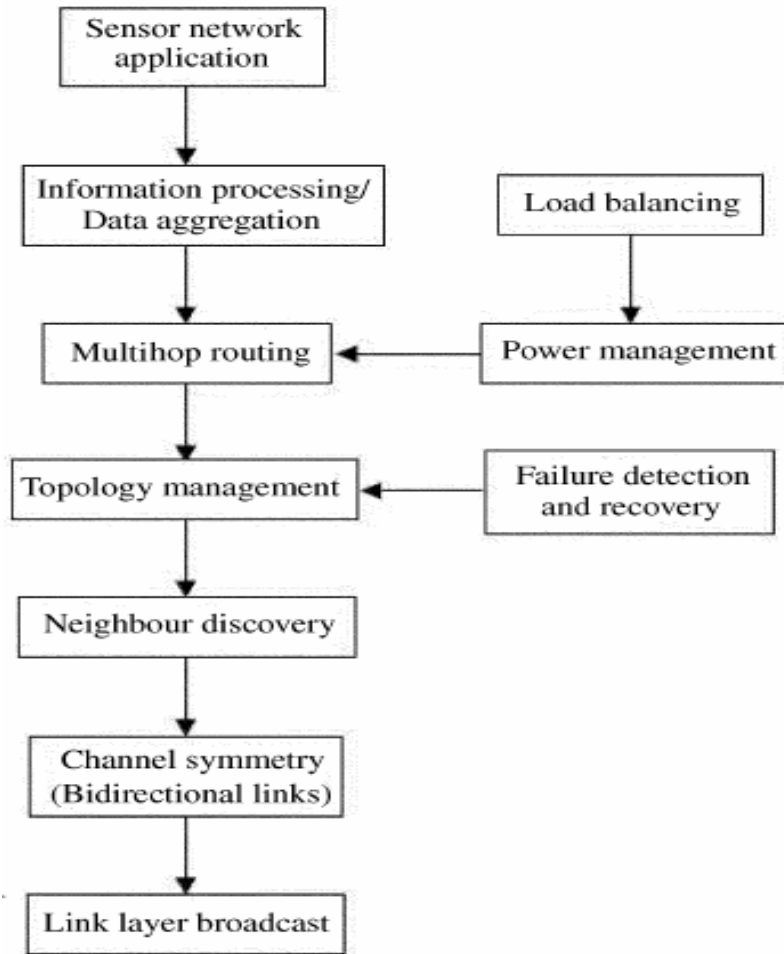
Sensor network application

Information processing/ Data aggregation

Load balancing

Multihop routing

Power management

Topology management

Failure detection and recovery

Neighbour discovery

Channel symmetry (Bidirectional links)

Link layer broadcast